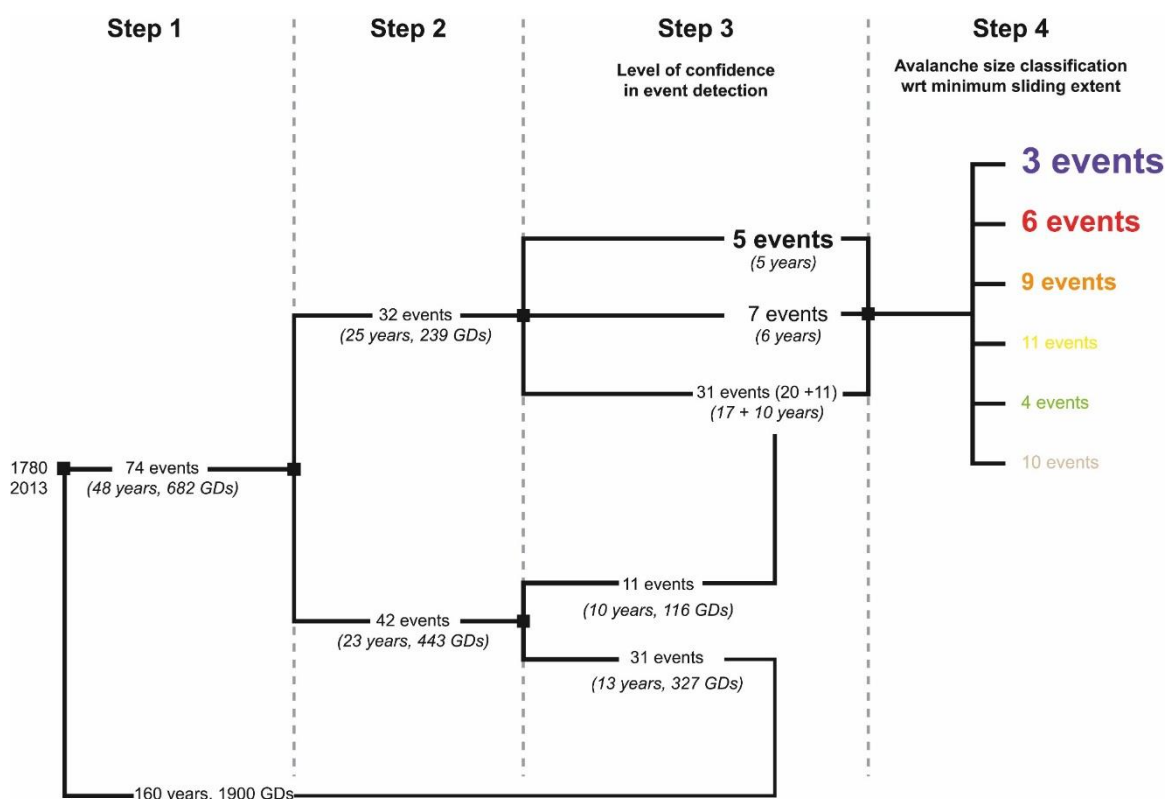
Step 1

Step 2

Step 3

Level of confidence in event detection

Step 4

Avalanche size classification wrt minimum sliding extent

3 events

6 events

9 events

11 events

4 events

10 events

5 events
(5 years)

32 events
(25 years, 239 GDs)

7 events
(6 years)

31 events (20 +11)
(17 + 10 years)

1780
2013

74 events
(48 years, 682 GDs)

11 events
(10 years, 116 GDs)

42 events
(23 years, 443 GDs)

31 events
(13 years, 327 GDs)

160 years, 1900 GDs